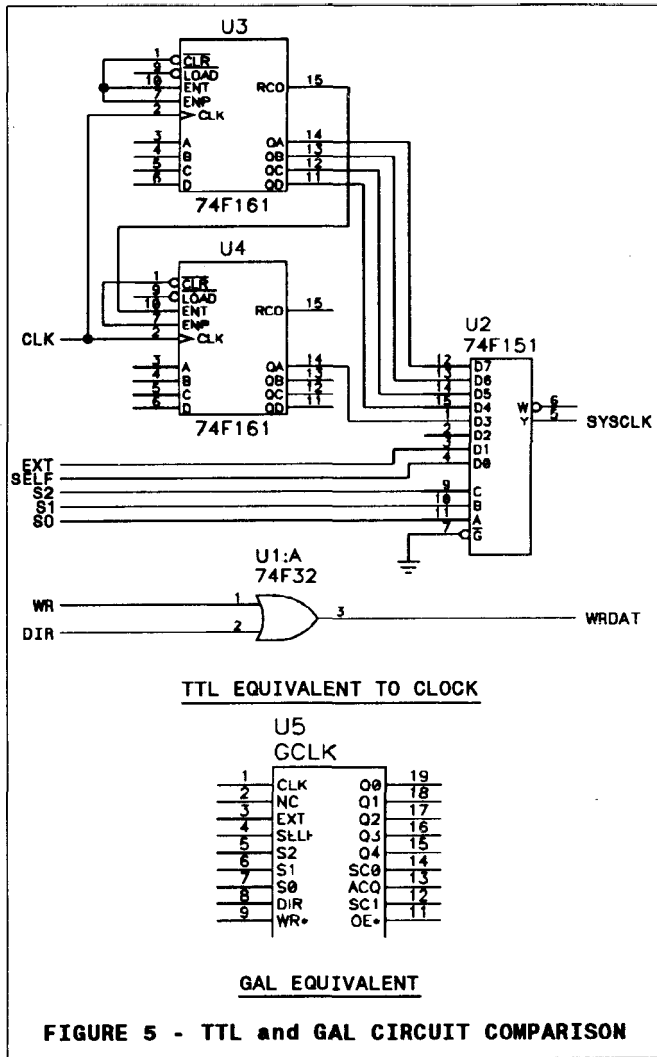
U3

1 $\overline{CLR}$
9 $\overline{LOAD}$
10 ENT
7 ENP
2 CLK
3 A
4 B
5 C
6 D
RCO 15
QA 14
QB 13
QC 12
QD 11
74F161

U4

1 $\overline{CLR}$
9 $\overline{LOAD}$
10 ENT
7 ENP
2 CLK
3 A
4 B
5 C
6 D
RCO 15
QA 14
QB 13
QC 12
QD 11
74F161

CLK

U2
74F151
12 D7
13 D6
14 D5
15 D4
1 D3
2 D2
3 D1
4 D0
9 C
10 B
11 A
7 $\overline{G}$
W 6
Y 5
SYSCLK

EXT
SELF
S2
S1
S0

U1:A
74F32
WR 1
DIR 2
3 WRDAT

TTL EQUIVALENT TO CLOCK

U5
GCLK
1 CLK
2 NC
3 EXT
4 SELF
5 S2
6 S1
7 S0
8 DIR
9 WR•
Q0 19
Q1 18
Q2 17
Q3 16
Q4 15
SC0 14
ACQ 13
SC1 12
OE• 11

GAL EQUIVALENT

FIGURE 5 - TTL and GAL CIRCUIT COMPARISON